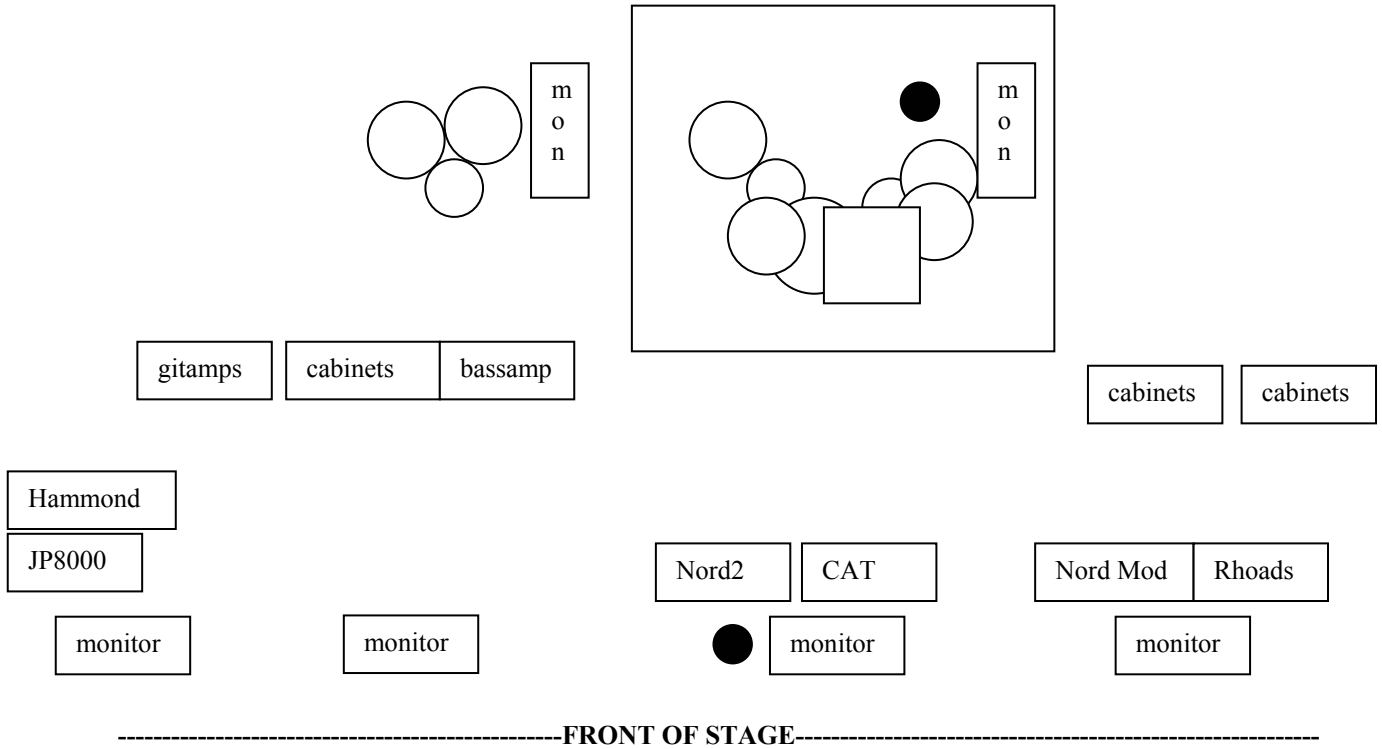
m
o
n

m
o
n

gitamps

cabinets

bassamp

cabinets

cabinets

Hammond

JP8000

Nord2

CAT

Nord Mod

Rhoads

monitor

monitor

monitor

monitor

-----------------------------------------------FRONT OF STAGE-----------------------------------------------